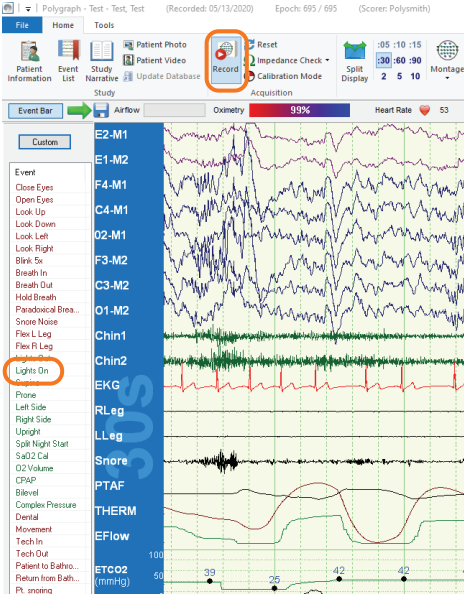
| Polygraph - Test - Test, Test (Recorded: 05/13/2020) Epoch: 695 / 695 (Scorer: Polysmith)

File Home Tools

Patient Information Event List Study Narrative Patient Photo Patient Video Update Database Record Reset Impedance Check Calibration Mode Split Display :05 :10 :15 :30 :60 :90 2 5 10 Montage

Study Acquisition

Event Bar Airflow Oximetry 99% Heart Rate 53

Custom

Event
Close Eyes
Open Eyes
Look Up
Look Down
Look Left
Look Right
Blink 5x
Breath In
Breath Out
Hold Breath
Paradoxical Brea...
Snore Noise
Flex L Leg
Flex R Leg
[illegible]
Lights On
Supine
Prone
Left Side
Right Side
Upright
Split Night Start
SaO2 Cal
O2 Volume
CPAP
Bilevel
Complex Pressure
Dental
Movement
Tech In
Tech Out
Patient to Bathro...
Return from Bath...
Pt. snoring

E2-M1
E1-M2
F4-M1
C4-M1
O2-M1
F3-M2
C3-M2
O1-M2
Chin1
Chin2
EKG
RLeg
LLeg
Snore
PTAF
THERM
EFlow
ETCO2 (mmHg)
100
50
39
25
42
42

30S